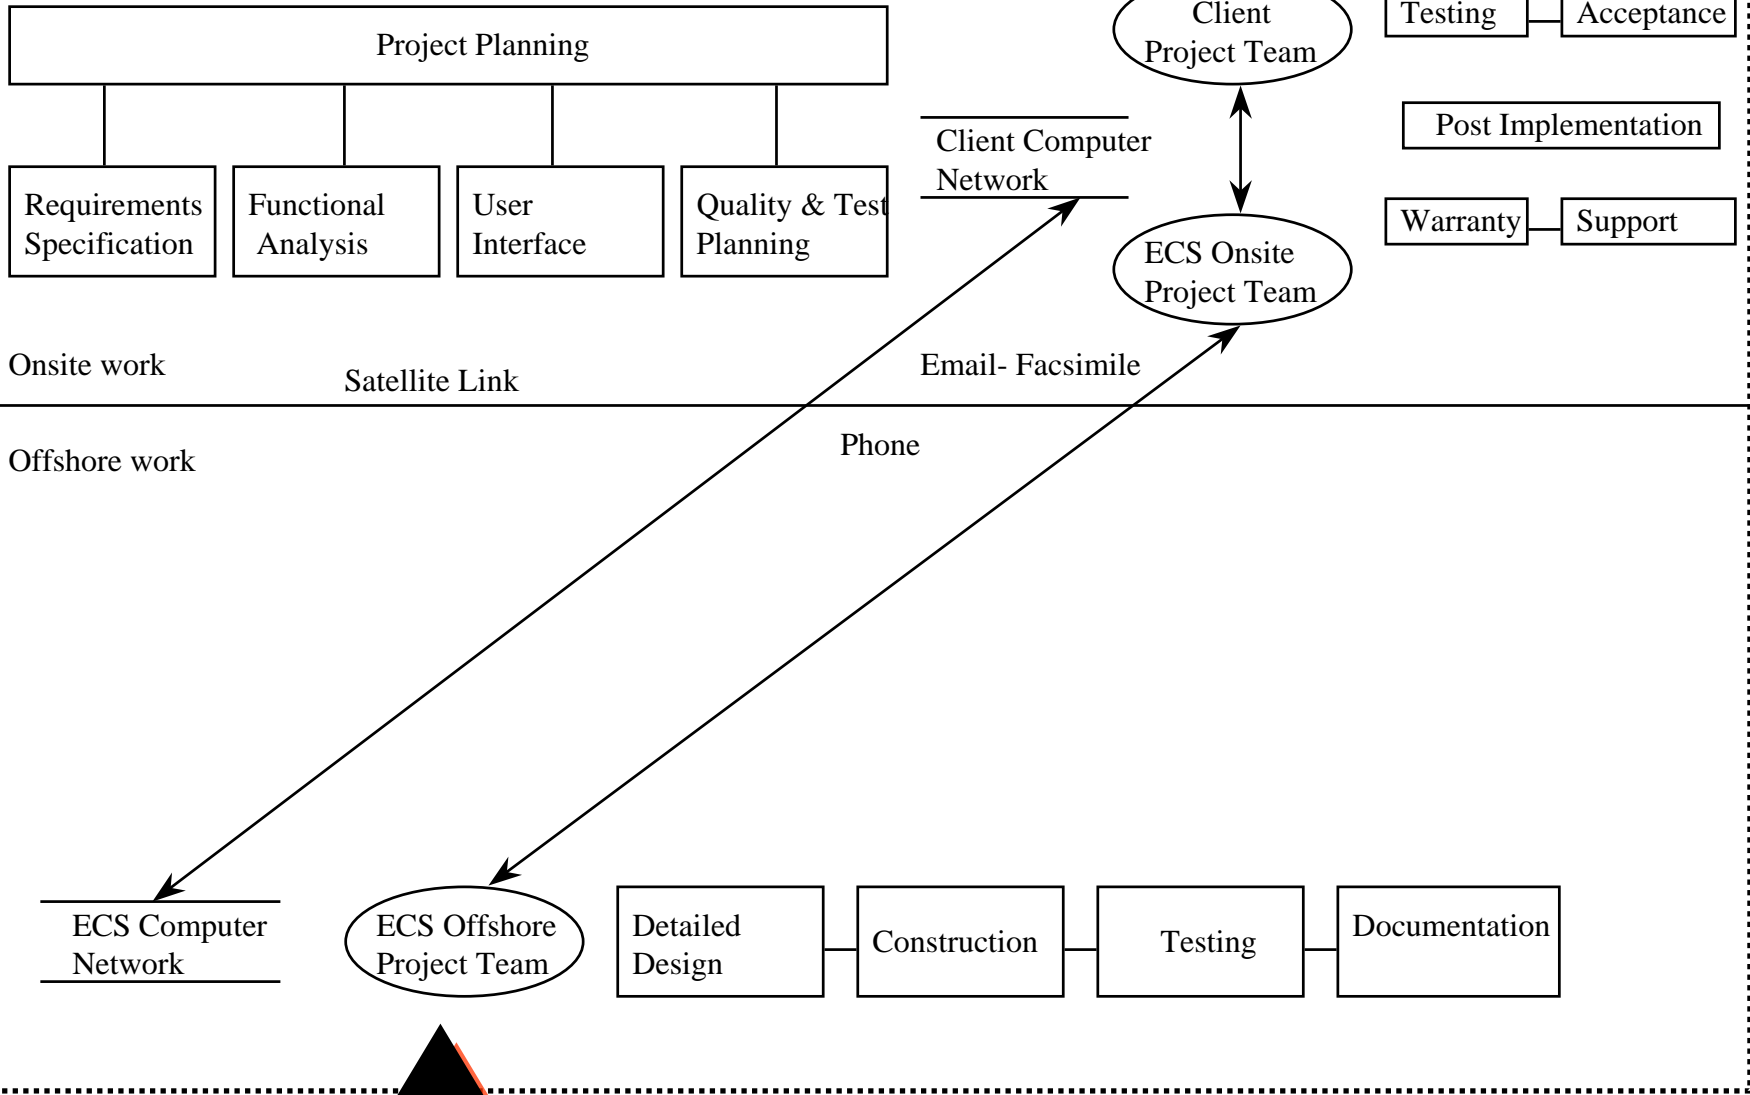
Project Planning

Requirements Specification

Functional Analysis

User Interface

Quality & Test Planning

Client Computer Network

Client Project Team

ECS Onsite Project Team

Testing

Acceptance

Post Implementation

Warranty

Support

Onsite work

Satellite Link

Email- Facsimile

Offshore work

Phone

ECS Computer Network

ECS Offshore Project Team

Detailed Design

Construction

Testing

Documentation